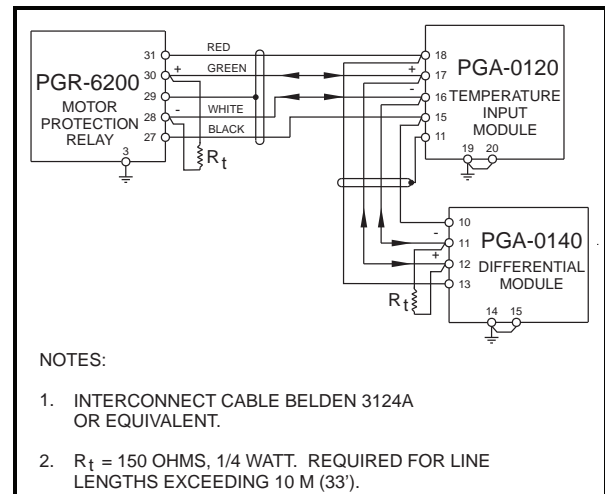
PGR-6200
MOTOR PROTECTION RELAY

31
30
29
28
27
3
+
-

RED
GREEN
WHITE
BLACK

$R_t$

PGA-0120
TEMPERATURE INPUT MODULE

18
17
16
15
11
19
20
+
-

PGA-0140
DIFFERENTIAL MODULE

10
11
12
13
14
15
-
+

$R_t$

NOTES:

1. INTERCONNECT CABLE BELDEN 3124A OR EQUIVALENT.

2. $R_t$ = 150 OHMS, 1/4 WATT. REQUIRED FOR LINE LENGTHS EXCEEDING 10 M (33').